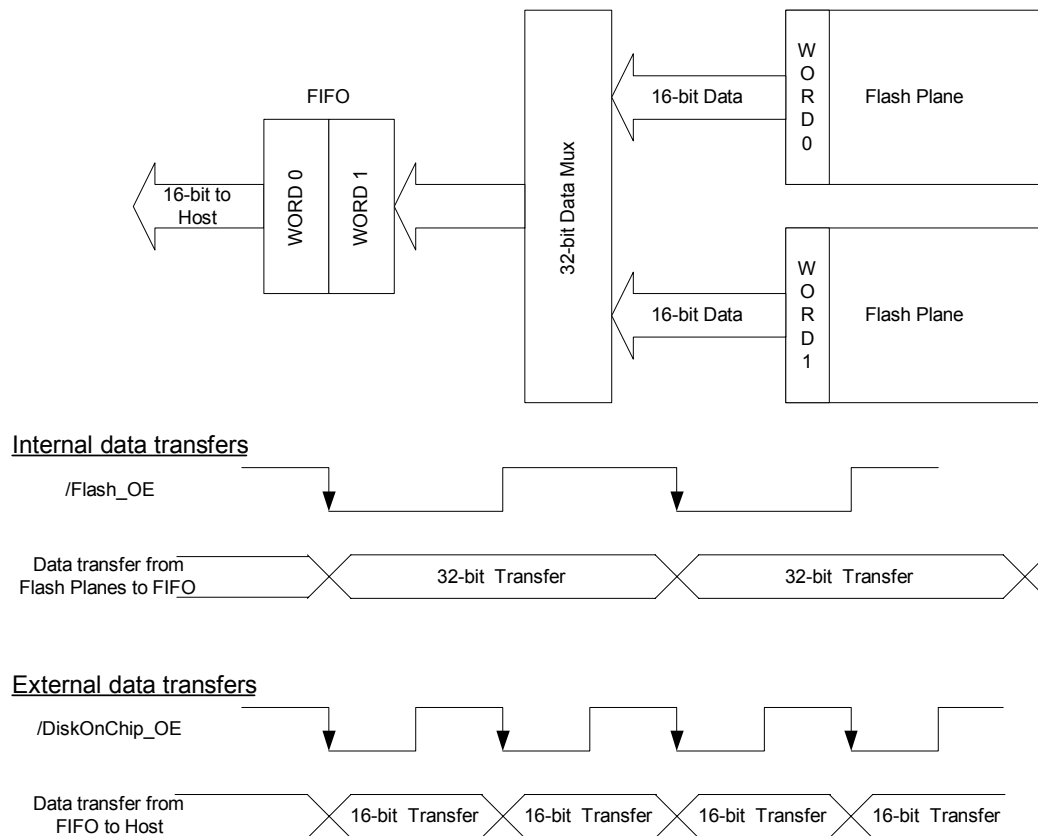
FIFO

16-bit to Host

WORD 0

WORD 1

32-bit Data Mux

16-bit Data

W O R D 0

Flash Plane

16-bit Data

W O R D 1

Flash Plane

Internal data transfers

/Flash_OE

Data transfer from Flash Planes to FIFO

32-bit Transfer

32-bit Transfer

External data transfers

/DiskOnChip_OE

Data transfer from FIFO to Host

16-bit Transfer

16-bit Transfer

16-bit Transfer

16-bit Transfer